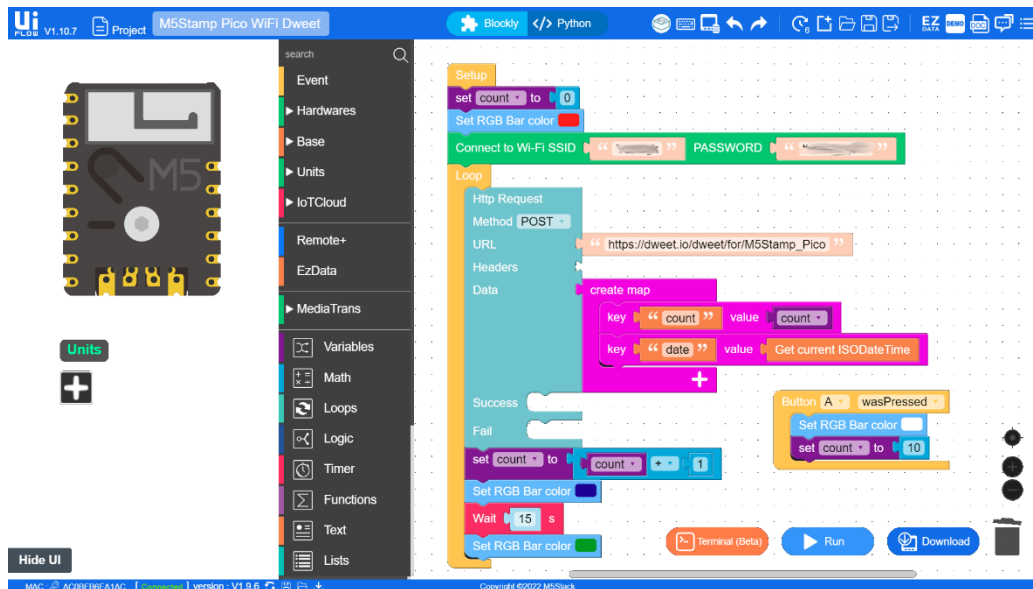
Ui FLOW V1.10.7 Project M5Stamp Pico WiFi Dweet

Blockly Python

EZ DATA DEMO

search

Event
Hardwares
Base
Units
IoTCloud
Remote+
EzData
MediaTrans
Variables
Math
Loops
Logic
Timer
Functions
Text
Lists

Units

Hide UI

Setup
set count to 0
Set RGB Bar color
Connect to Wi-Fi SSID " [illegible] " PASSWORD " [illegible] "
Loop
Http Request
Method POST
URL " https://dweet.io/dweet/for/M5Stamp_Pico "
Headers
Data create map
key " count " value count
key " date " value Get current ISODateTime
Success
Fail
set count to count + 1
Set RGB Bar color
Wait 15 s
Set RGB Bar color

Button A wasPressed
Set RGB Bar color
set count to 10

Terminal (Beta)
Run
Download

MAC : AC0BFB6EA1AC [Connected] version : V1.9.6
Copyright ©2022 M5Stack